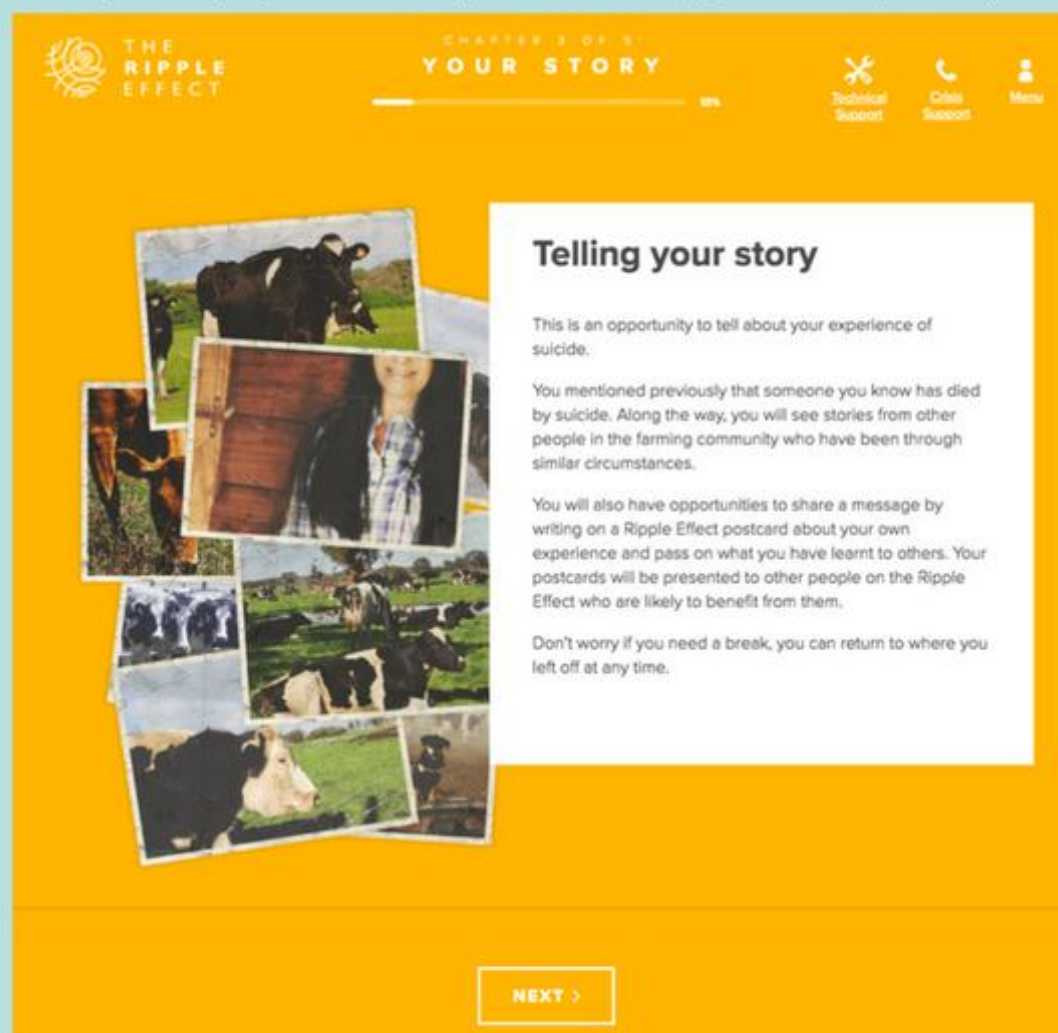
THE RIPPLE EFFECT

CHAPTER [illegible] OF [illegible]
YOUR STORY
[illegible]

Technical Support
Crisis Support
Menu

Telling your story

This is an opportunity to tell about your experience of suicide.

You mentioned previously that someone you know has died by suicide. Along the way, you will see stories from other people in the farming community who have been through similar circumstances.

You will also have opportunities to share a message by writing on a Ripple Effect postcard about your own experience and pass on what you have learnt to others. Your postcards will be presented to other people on the Ripple Effect who are likely to benefit from them.

Don't worry if you need a break, you can return to where you left off at any time.

NEXT ›